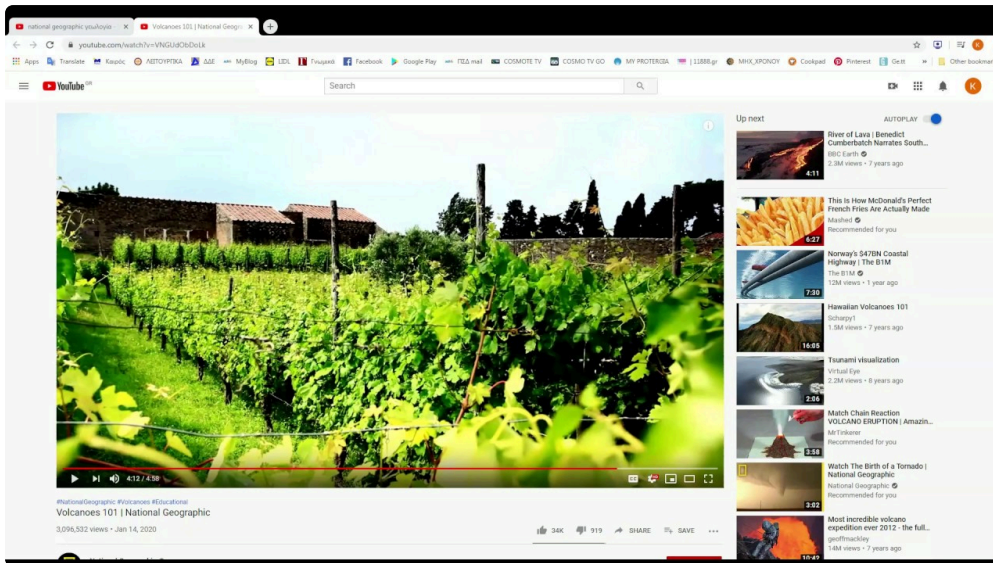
national geographic γεωλογία ×
Volcanoes 101 | National Geograph ×

youtube.com/watch?v=VNGUdObDoLk

Apps Translate Καιρός ΛΕΙΤΟΥΡΓΙΚΑ ΔΔΕ MyBlog LIDL Γνωμικά Facebook Google Play ΠΣΔ mail COSMOTE TV COSMO TV GO MY PROTERGIA | 11888.gr ΜΗΧ_ΧΡΟΝΟΥ Cookpad Pinterest Gett Other bookmarks

YouTube GR

Search

4:12 / 4:58

#NationalGeographic #Volcanoes #Educational
Volcanoes 101 | National Geographic
3,096,532 views • Jan 14, 2020

34K 919 SHARE SAVE

Up next
AUTOPLAY

River of Lava | Benedict Cumberbatch Narrates South...
BBC Earth
2.3M views • 7 years ago
4:11

This Is How McDonald's Perfect French Fries Are Actually Made
Mashed
Recommended for you
6:27

Norway's $47BN Coastal Highway | The B1M
The B1M
12M views • 1 year ago
7:30

Hawaiian Volcanoes 101
Scharpy1
1.5M views • 7 years ago
16:05

Tsunami visualization
Virtual Eye
2.2M views • 8 years ago
2:06

Match Chain Reaction VOLCANO ERUPTION | Amazin...
MrTinkerer
Recommended for you
3:58

Watch The Birth of a Tornado | National Geographic
National Geographic
Recommended for you
3:02

Most incredible volcano expedition ever 2012 - the full...
geoffmackley
14M views • 7 years ago
10:42